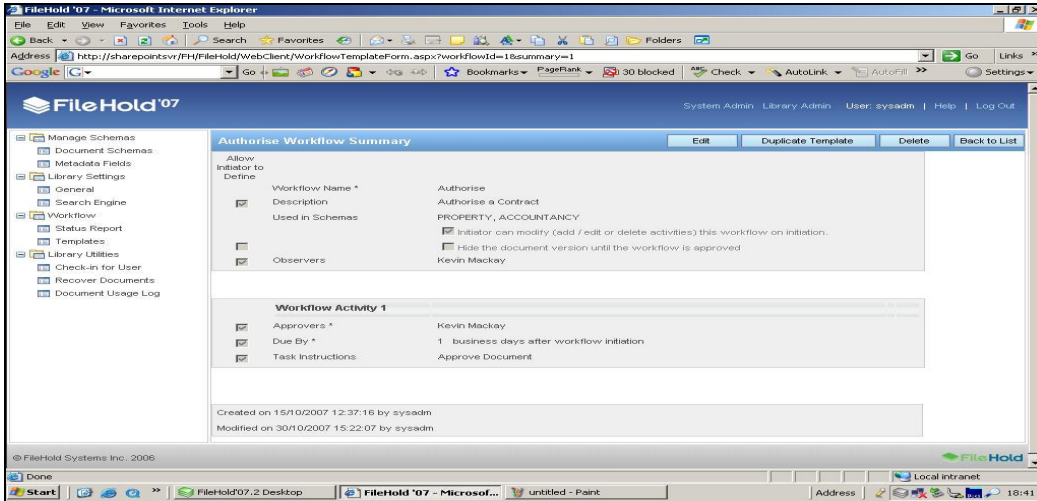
FileHold '07 - Microsoft Internet Explorer

File Edit View Favorites Tools Help

Back Search Favorites Folders

Address http://sharepointsvr/FH/FileHold/WebClient/WorkflowTemplateForm.aspx?workflowId=1&summary=1 Go Links

Google G- Go Bookmarks PageRank 30 blocked Check AutoLink AutoFill Settings

FileHold'07

System Admin Library Admin User: sysadm | Help | Log Out

Manage Schemas
Document Schemas
Metadata Fields
Library Settings
General
Search Engine
Workflow
Status Report
Templates
Library Utilities
Check-in for User
Recover Documents
Document Usage Log

Authorise Workflow Summary

Edit Duplicate Template Delete Back to List

Allow Initiator to Define

Workflow Name * Authorise
Description Authorise a Contract
Used in Schemas PROPERTY, ACCOUNTANCY
Initiator can modify (add / edit or delete activities) this workflow on initiation.
Hide the document version until the workflow is approved
Observers Kevin Mackay

Workflow Activity 1

Approvers * Kevin Mackay
Due By * 1 business days after workflow initiation
Task Instructions Approve Document

Created on 15/10/2007 12:37:16 by sysadm
Modified on 30/10/2007 15:22:07 by sysadm

© FileHold Systems Inc. 2006

FileHold

Done

Local intranet

Start FileHold'07.2 Desktop FileHold '07 - Microsof... untitled - Paint Address 18:41